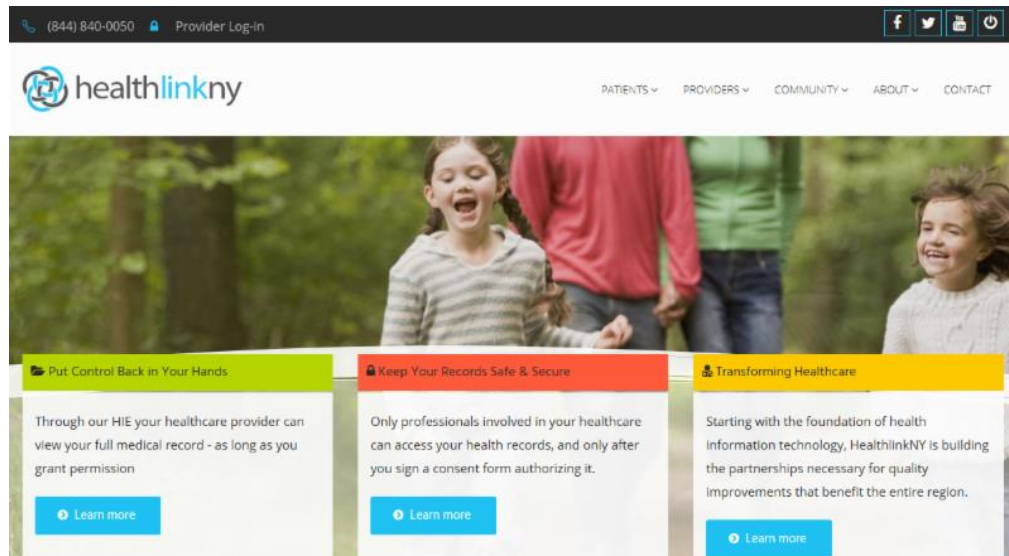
(844) 840-0050 Provider Log-in

healthlinkny

PATIENTS PROVIDERS COMMUNITY ABOUT CONTACT

Put Control Back in Your Hands

Through our HIE your healthcare provider can view your full medical record - as long as you grant permission

Learn more

Keep Your Records Safe & Secure

Only professionals involved in your healthcare can access your health records, and only after you sign a consent form authorizing it.

Learn more

Transforming Healthcare

Starting with the foundation of health information technology, HealthlinkNY is building the partnerships necessary for quality improvements that benefit the entire region.

Learn more